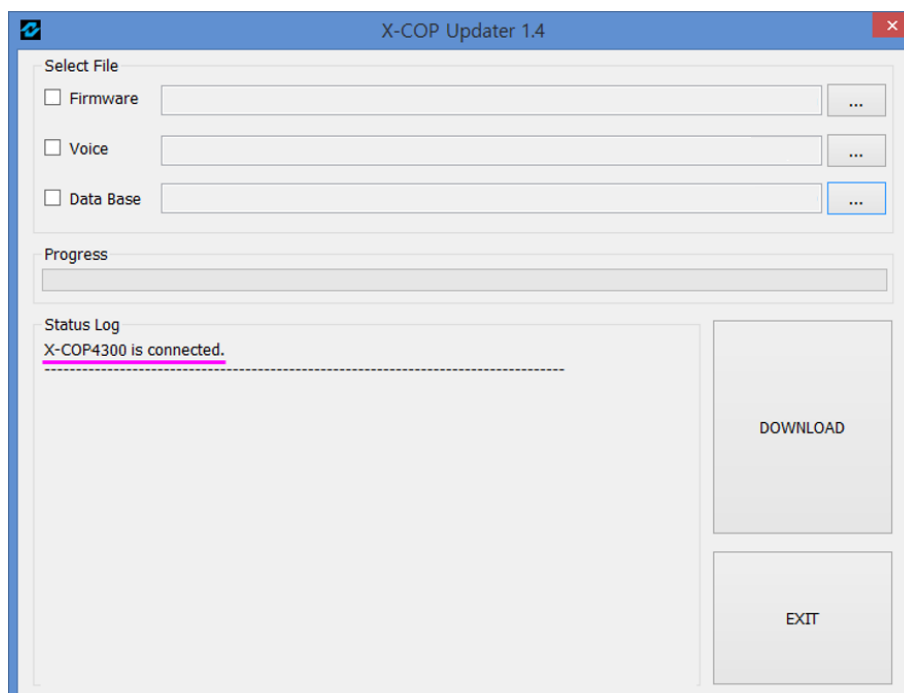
X-COP Updater 1.4

Select File

Firmware ...

Voice ...

Data Base ...

Progress

Status Log

X-COP4300 is connected.

--------------------------------------------------------------------------------

DOWNLOAD

EXIT